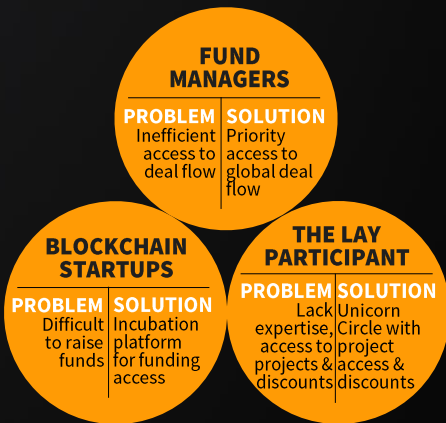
FUND MANAGERS

PROBLEM
Inefficient access to deal flow

SOLUTION
Priority access to global deal flow

BLOCKCHAIN STARTUPS

PROBLEM
Difficult to raise funds

SOLUTION
Incubation platform for funding access

THE LAY PARTICIPANT

PROBLEM
Lack expertise, access to projects & discounts

SOLUTION
Unicorn Circle with project access & discounts